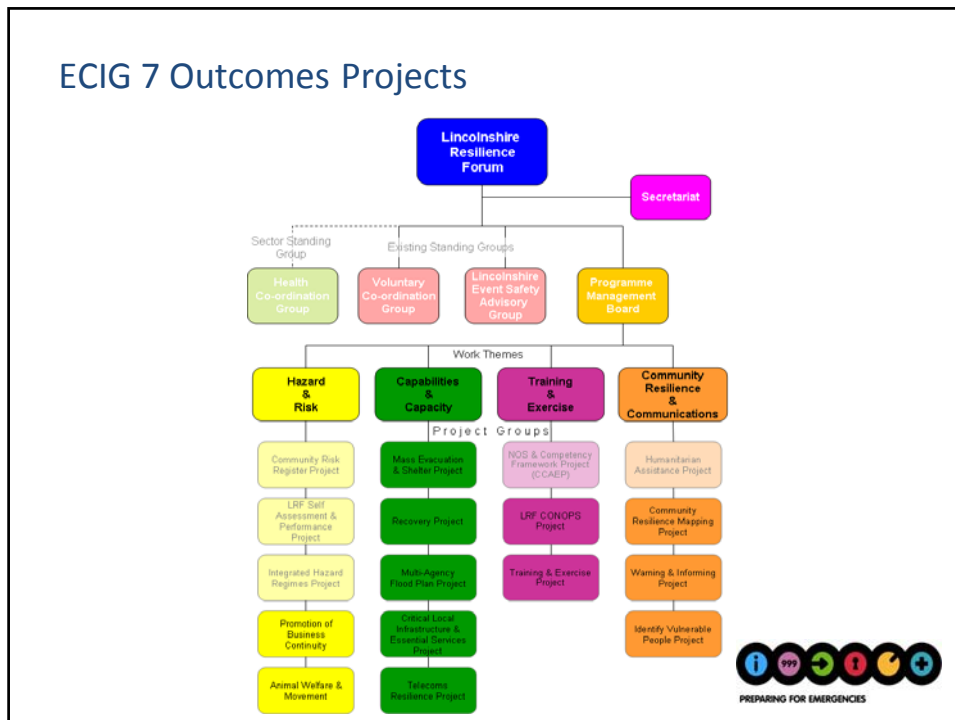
ECIG 7 Outcomes Projects

Lincolnshire Resilience Forum

Secretariat

Sector Standing Group

Existing Standing Groups

Health Co-ordination Group

Voluntary Co-ordination Group

Lincolnshire Event Safety Advisory Group

Programme Management Board

Work Themes

Hazard & Risk

Capabilities & Capacity

Training & Exercise

Community Resilience & Communications

Project Groups

Community Risk Register Project

LRF Self Assessment & Performance Project

Integrated Hazard Regimes Project

Promotion of Business Continuity

Animal Welfare & Movement

Mass Evacuation & Shelter Project

Recovery Project

Multi-Agency Flood Plan Project

Critical Local Infrastructure & Essential Services Project

Telecoms Resilience Project

NOS & Competency Framework Project (CCAEP)

LRF CONOPS Project

Training & Exercise Project

Humanitarian Assistance Project

Community Resilience Mapping Project

Warning & Informing Project

Identify Vulnerable People Project

999

PREPARING FOR EMERGENCIES